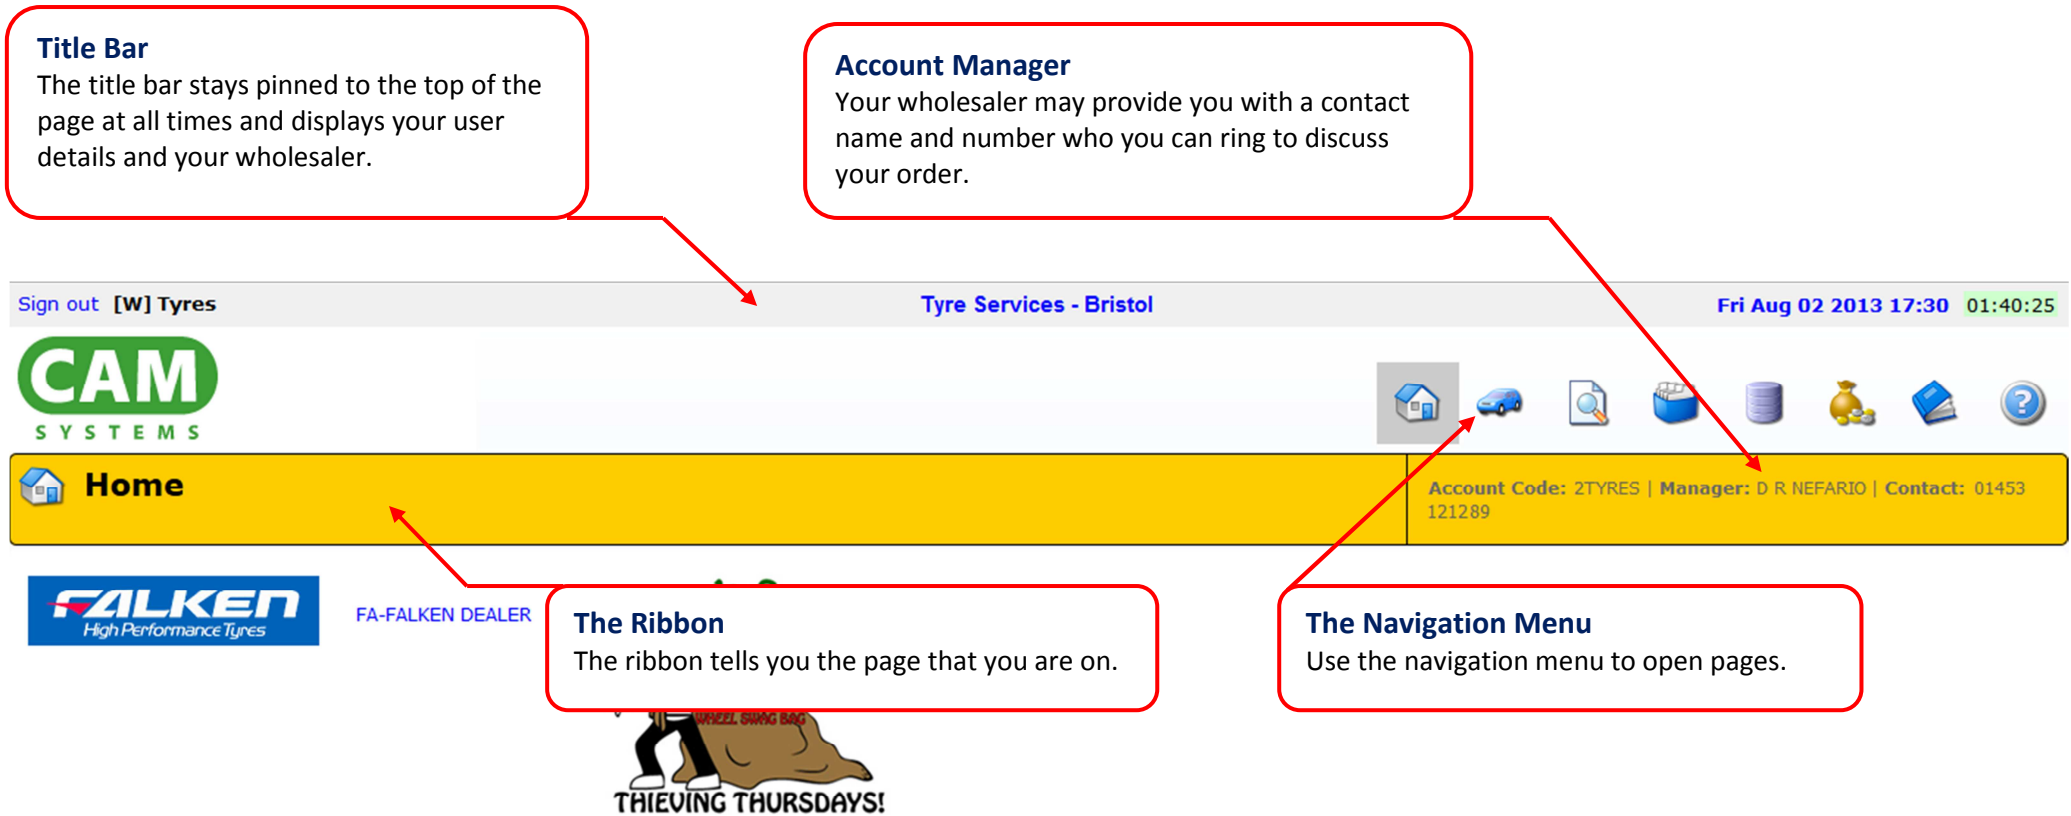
Title Bar
The title bar stays pinned to the top of the page at all times and displays your user details and your wholesaler.

Account Manager
Your wholesaler may provide you with a contact name and number who you can ring to discuss your order.

Sign out [W] Tyres

Tyre Services - Bristol

Fri Aug 02 2013 17:30 01:40:25

CAM
SYSTEMS

Home

Account Code: 2TYRES | Manager: D R NEFARIO | Contact: 01453 121289

FALKEN
High Performance Tyres

FA-FALKEN DEALER

The Ribbon
The ribbon tells you the page that you are on.

The Navigation Menu
Use the navigation menu to open pages.

WHEEL SWAG BAG

THIEVING THURSDAYS!